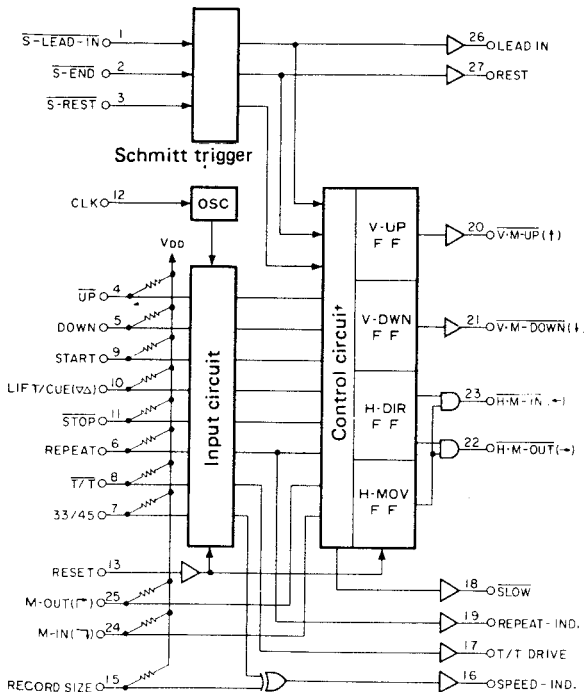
$\overline{\text{S-LEAD-IN}}$ 1
$\overline{\text{S-END}}$ 2
$\overline{\text{S-REST}}$ 3
Schmitt trigger
26 LEAD IN
27 REST
CLK 12
OSC
$V_{DD}$
$\overline{\text{UP}}$ 4
DOWN 5
START 9
LIFT/CUE(▽△) 10
$\overline{\text{STOP}}$ 11
REPEAT 6
$\overline{\text{T}}$/T 8
33/45 7
Input circuit
Control circuit
V-UP FF
V-DWN FF
H-DIR FF
H-MOV FF
20 $\overline{\text{V-M-UP}}$(↑)
21 $\overline{\text{V-M-DOWN}}$(↓)
23 $\overline{\text{H-M-IN}}$(←)
22 $\overline{\text{H-M-OUT}}$(→)
RESET 13
M-OUT(⌐) 25
M-IN(¬) 24
RECORD SIZE 15
18 $\overline{\text{SLOW}}$
19 REPEAT-IND.
17 T/T DRIVE
16 SPEED-IND.